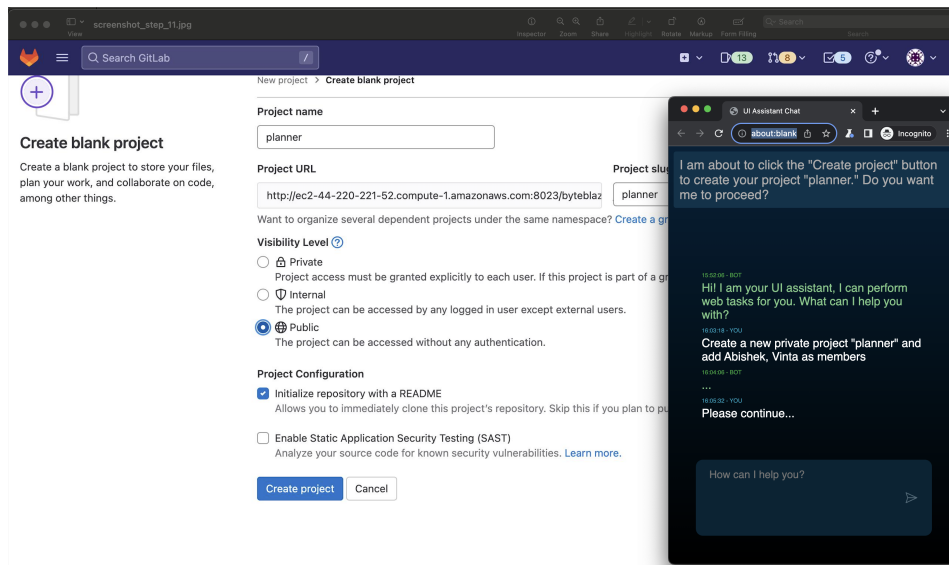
screenshot_step_11.jpg
View
Inspector Zoom Share Highlight Rotate Markup Form Filling
Search

Search GitLab /
13 8 5

New project > Create blank project

Create blank project
Create a blank project to store your files, plan your work, and collaborate on code, among other things.

Project name
planner

Project URL
http://ec2-44-220-221-52.compute-1.amazonaws.com:8023/byteblaz
Project slug
planner

Want to organize several dependent projects under the same namespace? Create a gr

Visibility Level
Private
Project access must be granted explicitly to each user. If this project is part of a gr
Internal
The project can be accessed by any logged in user except external users.
Public
The project can be accessed without any authentication.

Project Configuration
Initialize repository with a README
Allows you to immediately clone this project's repository. Skip this if you plan to pu

Enable Static Application Security Testing (SAST)
Analyze your source code for known security vulnerabilities. Learn more.

Create project
Cancel

UI Assistant Chat
about:blank
Incognito

I am about to click the "Create project" button to create your project "planner." Do you want me to proceed?

15:52:06 - BOT
Hi! I am your UI assistant, I can perform web tasks for you. What can I help you with?
16:03:18 - YOU
Create a new private project "planner" and add Abishek, Vinta as members
16:04:06 - BOT
...
16:05:32 - YOU
Please continue...

How can I help you?